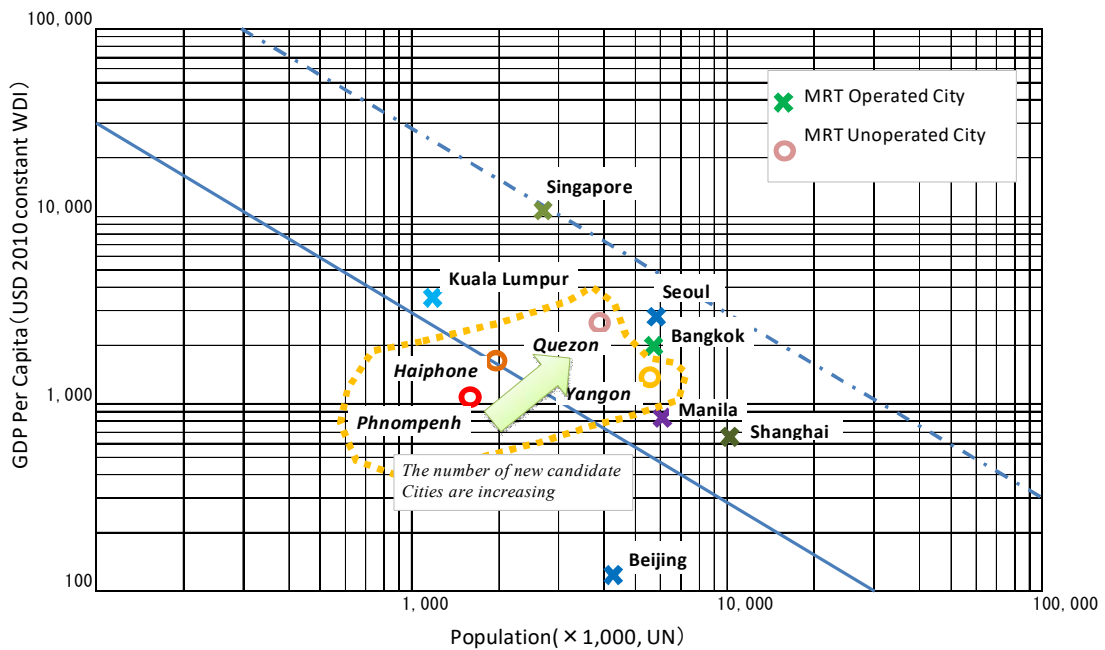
100, 000
10, 000
1, 000
100

GDP Per Capita (USD 2010 constant WDI)

MRT Operated City
MRT Unoperated City

Singapore
Kuala Lumpur
Seoul
Quezon
Bangkok
Haiphone
Yangon
Phnompenh
Manila
Shanghai
The number of new candidate Cities are increasing
Beijing

1, 000
10, 000
100, 000

Population(×1,000, UN)